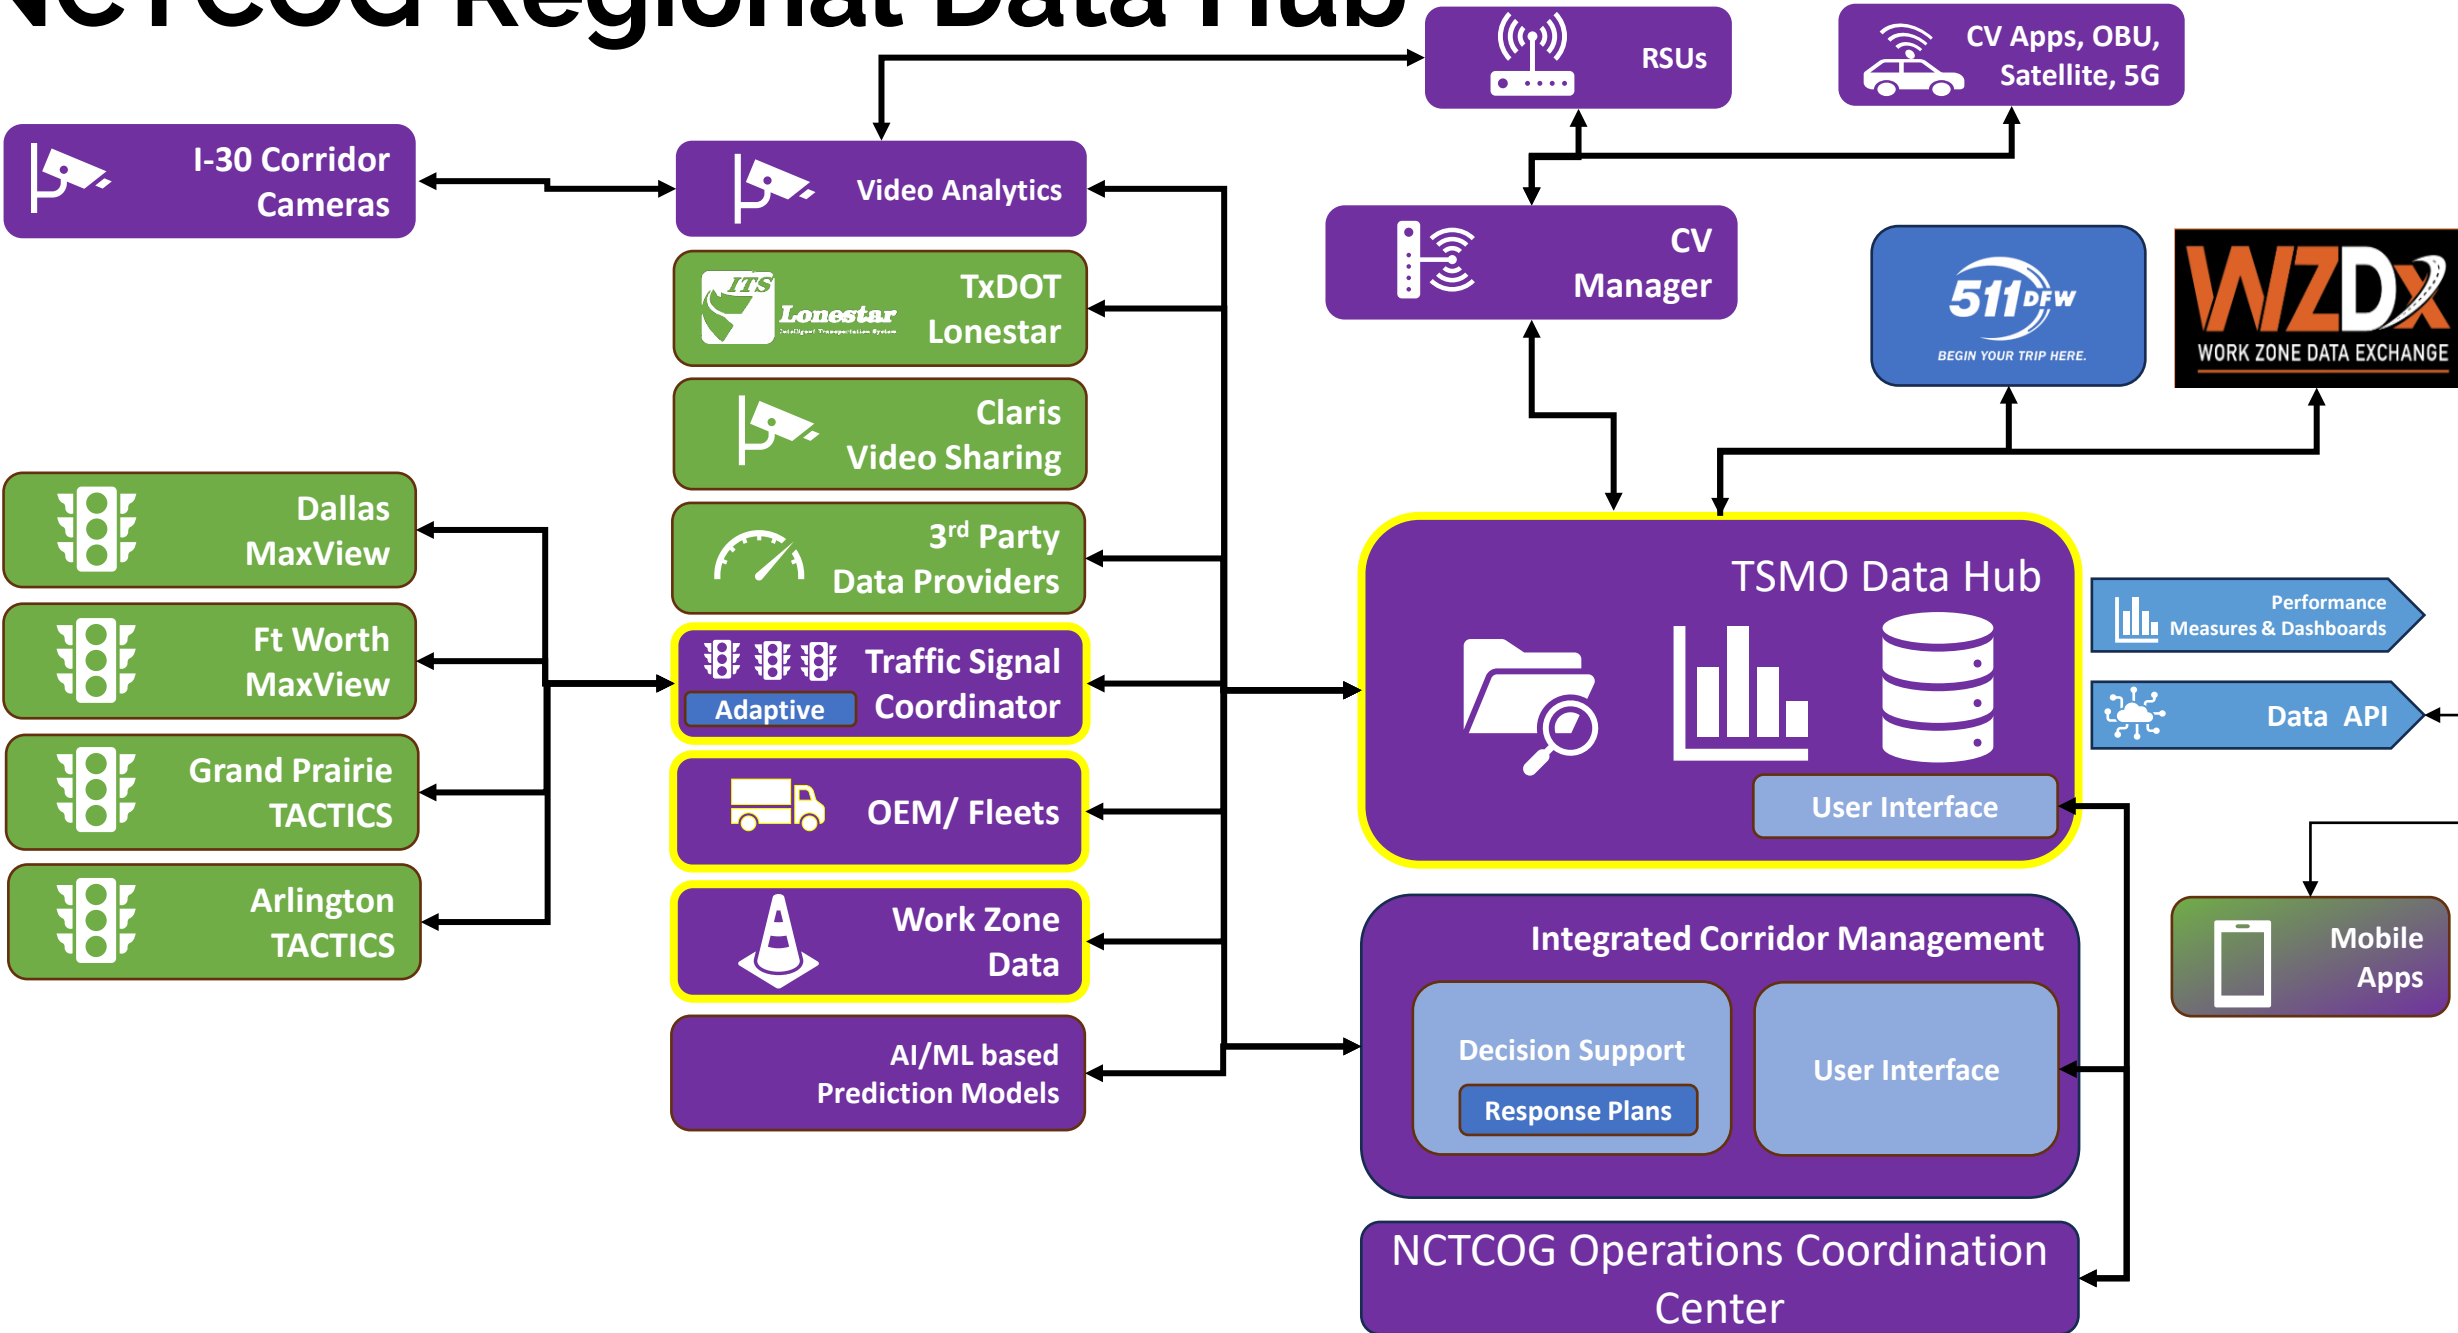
NCTCOG Regional Data Hub

RSUs

CV Apps, OBU, Satellite, 5G

I-30 Corridor Cameras

Video Analytics

CV Manager

ITS Lonestar

TxDOT Lonestar

511 DFW BEGIN YOUR TRIP HERE.

WZDx WORK ZONE DATA EXCHANGE

Claris Video Sharing

Dallas MaxView

3$^{rd}$ Party Data Providers

Ft Worth MaxView

Traffic Signal Coordinator

Adaptive

TSMO Data Hub

Performance Measures & Dashboards

Data API

Grand Prairie TACTICS

OEM/ Fleets

User Interface

Arlington TACTICS

Work Zone Data

Integrated Corridor Management

Mobile Apps

AI/ML based Prediction Models

Decision Support

Response Plans

User Interface

NCTCOG Operations Coordination Center